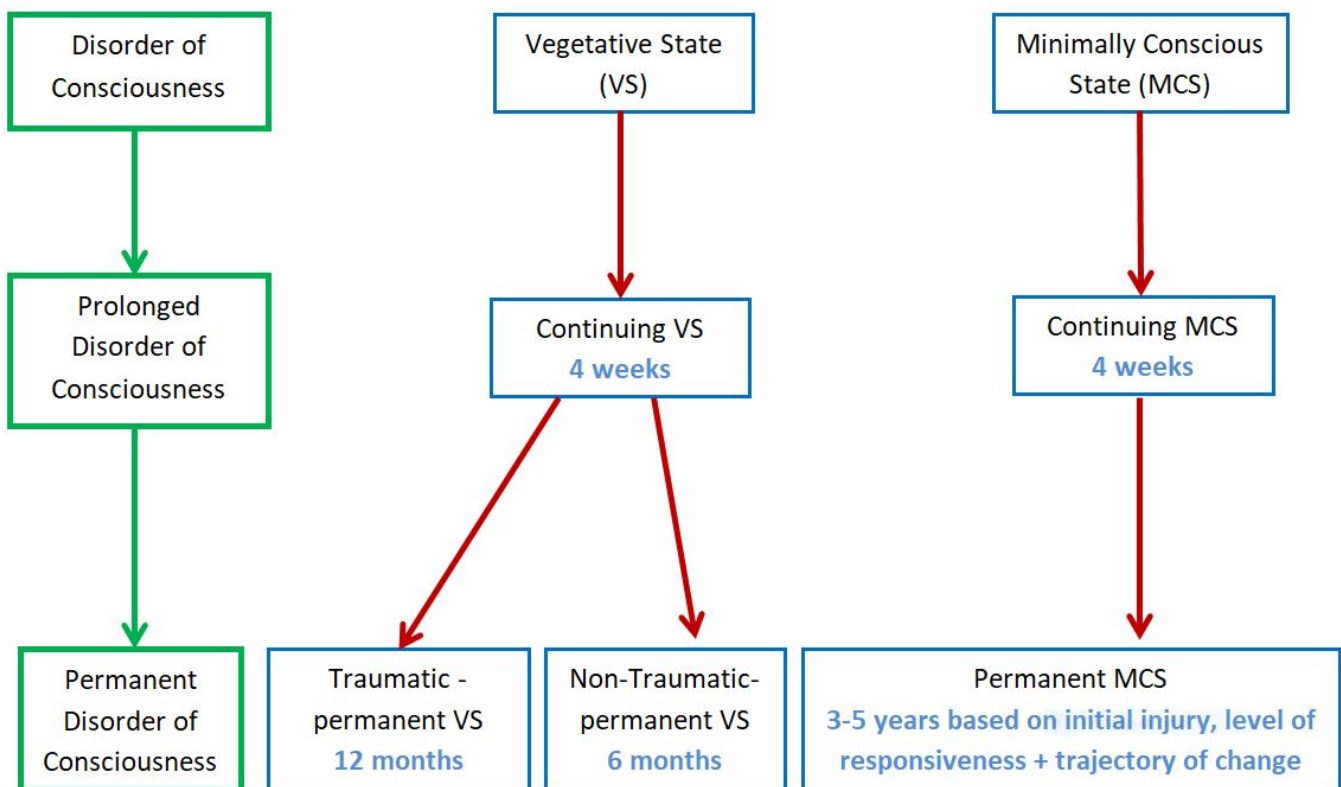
Disorder of Consciousness

Prolonged Disorder of Consciousness

Permanent Disorder of Consciousness

Vegetative State (VS)

Continuing VS
4 weeks

Traumatic - permanent VS
12 months

Non-Traumatic-permanent VS
6 months

Minimally Conscious State (MCS)

Continuing MCS
4 weeks

Permanent MCS
3-5 years based on initial injury, level of responsiveness + trajectory of change